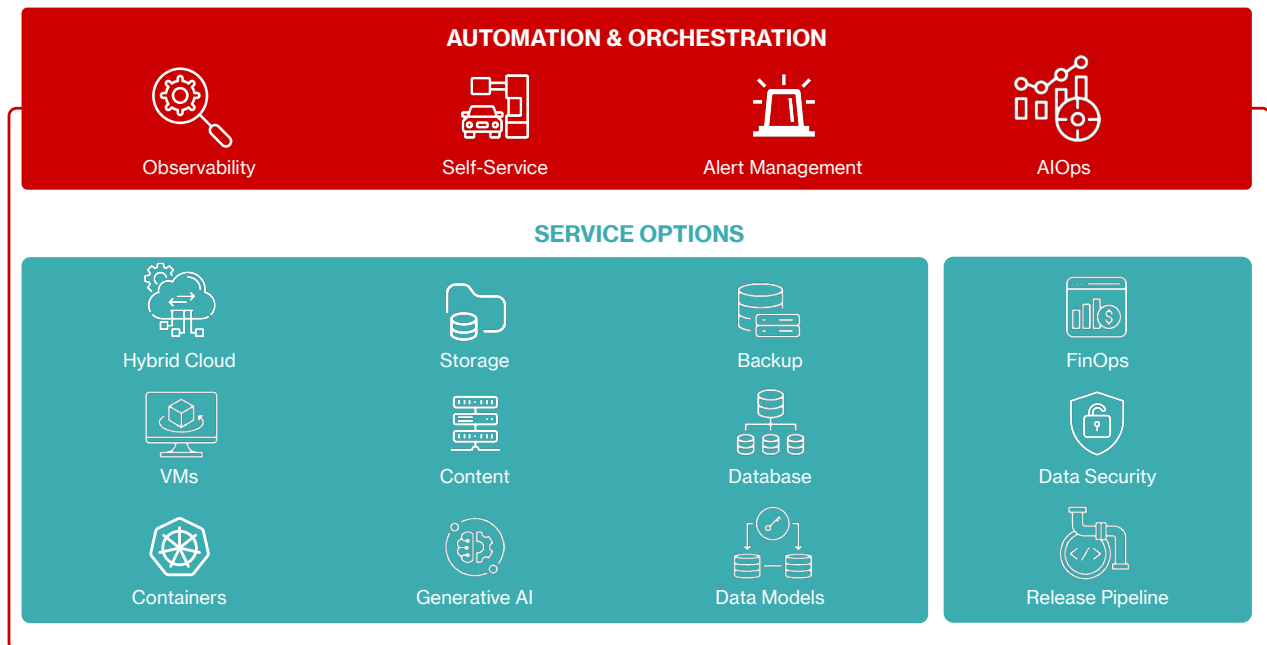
AUTOMATION & ORCHESTRATION

Observability

Self-Service

Alert Management

AIOps

SERVICE OPTIONS

Hybrid Cloud

Storage

Backup

VMs

Content

Database

Containers

Generative AI

Data Models

FinOps

Data Security

Release Pipeline